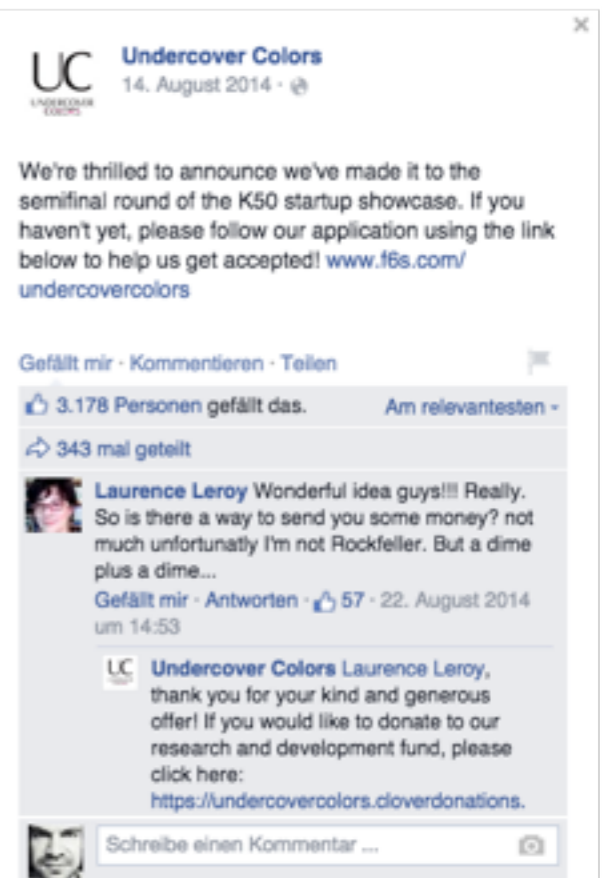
UC
UNDERCOVER COLORS

Undercover Colors
14. August 2014 ·

We're thrilled to announce we've made it to the semifinal round of the K50 startup showcase. If you haven't yet, please follow our application using the link below to help us get accepted! www.f6s.com/undercovercolors

Gefällt mir · Kommentieren · Teilen

3.178 Personen gefällt das.
Am relevantesten

343 mal geteilt

Laurence Leroy Wonderful idea guys!!! Really. So is there a way to send you some money? not much unfortunatly I'm not Rockfeller. But a dime plus a dime...
Gefällt mir · Antworten · 57 · 22. August 2014 um 14:53

UC
Undercover Colors Laurence Leroy, thank you for your kind and generous offer! If you would like to donate to our research and development fund, please click here: https://undercovercolors.cloverdonations.

Schreibe einen Kommentar ...